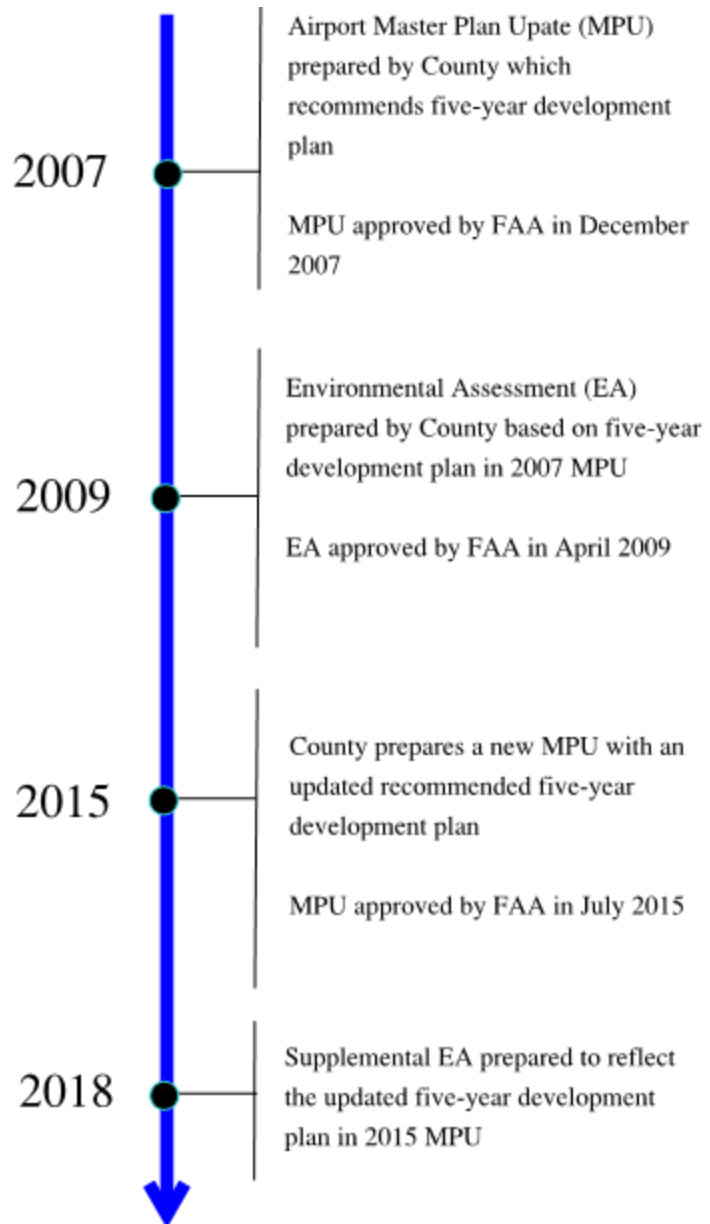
2007

Airport Master Plan Upate (MPU) prepared by County which recommends five-year development plan

MPU approved by FAA in December 2007

2009

Environmental Assessment (EA) prepared by County based on five-year development plan in 2007 MPU

EA approved by FAA in April 2009

2015

County prepares a new MPU with an updated recommended five-year development plan

MPU approved by FAA in July 2015

2018

Supplemental EA prepared to reflect the updated five-year development plan in 2015 MPU